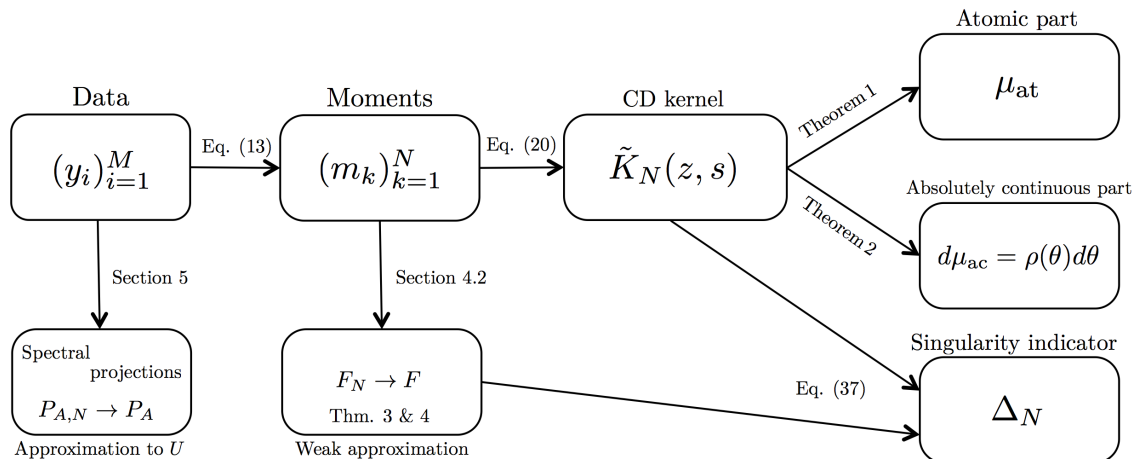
Data

$(y_i)_{i=1}^M$

Eq. (13)

Moments

$(m_k)_{k=1}^N$

Eq. (20)

CD kernel

$\tilde{K}_N(z,s)$

Theorem 1

Atomic part

$\mu_{\mathrm{at}}$

Theorem 2

Absolutely continuous part

$d\mu_{\mathrm{ac}} = \rho(\theta)d\theta$

Section 5

Section 4.2

Spectral projections

$P_{A,N} \to P_A$

Approximation to $U$

$F_N \to F$

Thm. 3 & 4

Weak approximation

Eq. (37)

Singularity indicator

$\Delta_N$